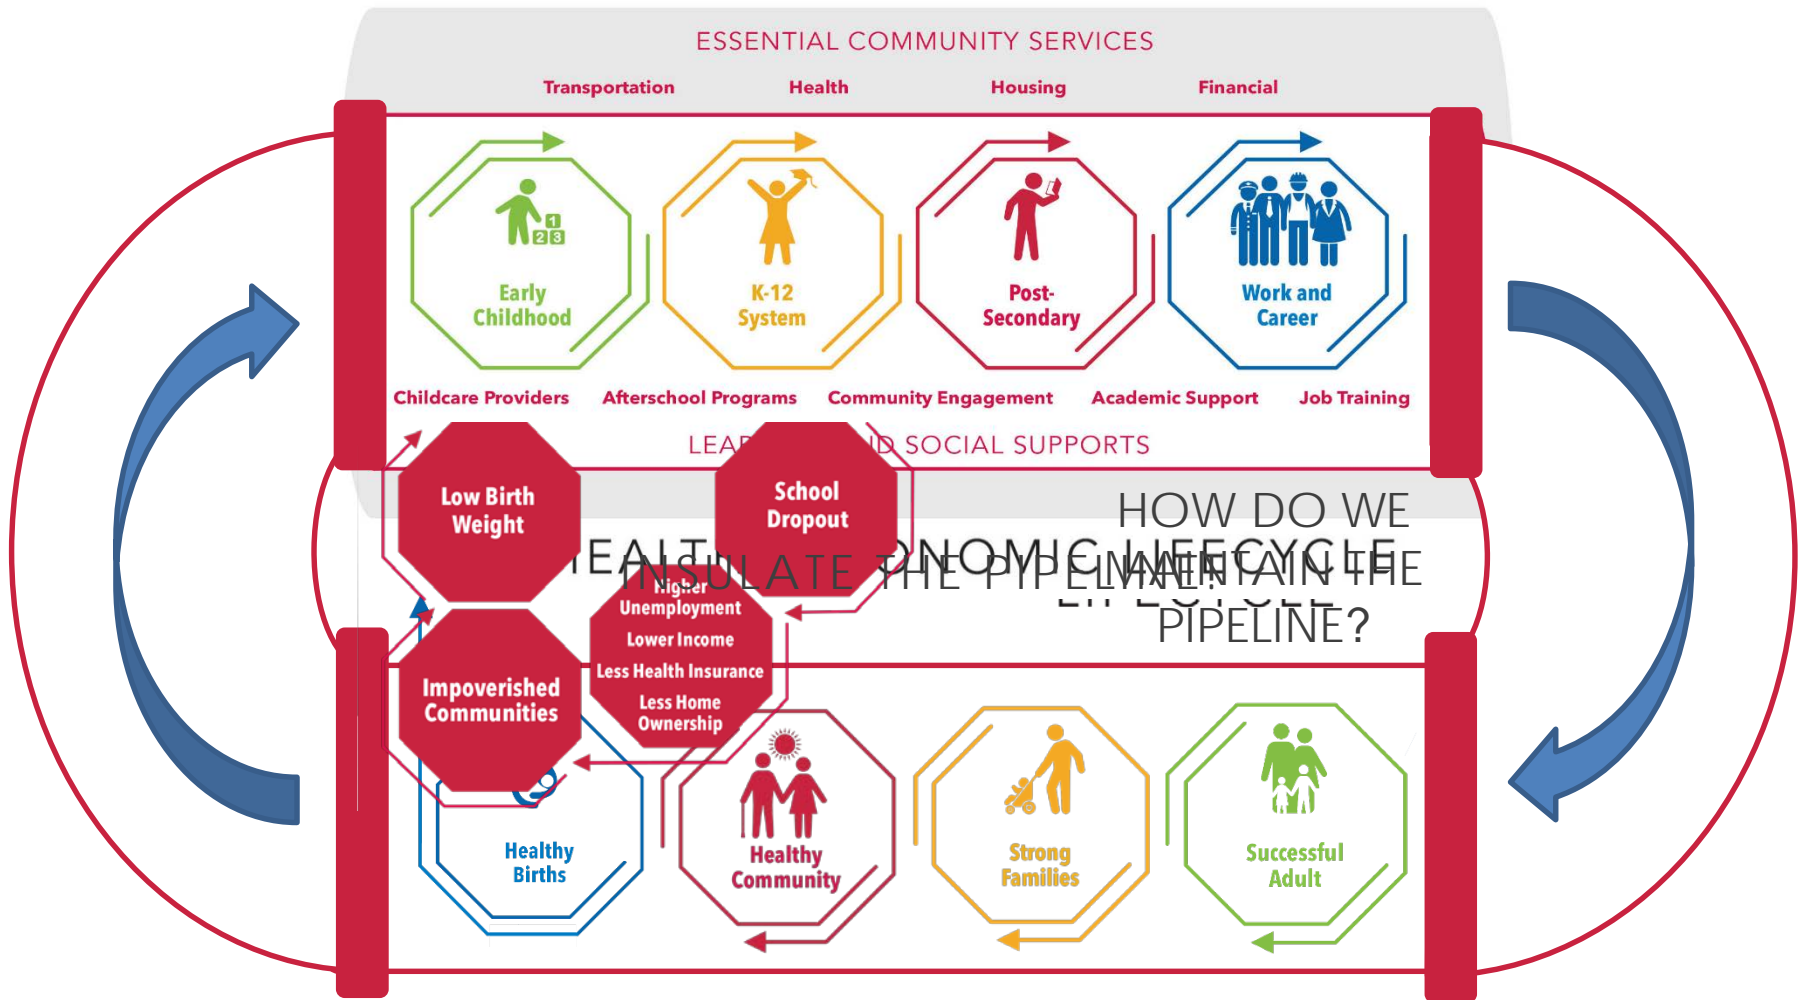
ESSENTIAL COMMUNITY SERVICES

Transportation Health Housing Financial

Early Childhood

K-12 System

Post-Secondary

Work and Career

Childcare Providers Afterschool Programs Community Engagement Academic Support Job Training

LEA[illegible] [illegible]D SOCIAL SUPPORTS

Low Birth Weight

School Dropout

HOW DO WE INSULATE THE PIPELINE?

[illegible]EALT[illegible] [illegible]NOMIC LIFECYCLE

MAINTAIN THE PIPELINE?

Higher Unemployment
Lower Income
Less Health Insurance
Less Home Ownership

Impoverished Communities

Healthy Births

Healthy Community

Strong Families

Successful Adult